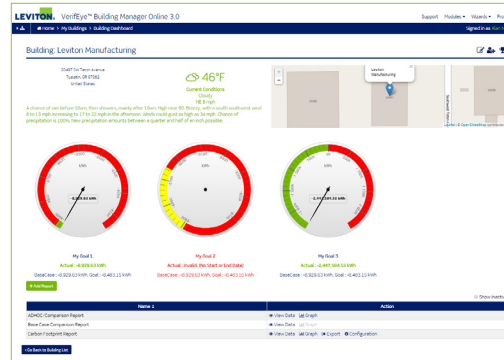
LEVITON. VerifEye™ Building Manager Online 3.0

Support Modules ▾ Wizards ▾ Pro

Home > My Buildings > Building Dashboard

Signed in as: Ken

Building: Leviton Manufacturing

20427 S4 Tenor Avenue
Tualatin, OR 97062
United States

46°F
Current Conditions
Cloudy
NE 3 mph

A chance of rain before 10am, then showers, mainly after 10am. High near 50. Breezy, with a south southwest wind 8 to 13 mph increasing to 17 to 22 mph in the afternoon. Winds could gust as high as 34 mph. Chance of precipitation is 100%. New precipitation amounts between a quarter and half of an inch possible.

Leviton Manufacturing

Leaflet | © OpenStreetMap contributors

-4,000.50 kWh

-2,135,391.30 kWh

My Goal 1
Actual: -4,039.03 kWh
BaseCase: -0,929.03 kWh, Goal: -0,403.15 kWh

My Goal 2
Actual: Invalid (No Start or End Date)
BaseCase: -0,929.03 kWh, Goal: -0,403.15 kWh

My Goal 3
Actual: -2,497,584.53 kWh
BaseCase: -0,929.03 kWh, Goal: -0,403.15 kWh

+ Add Report

Show Inactiv

| Name ↕ | Action |
|---|---|
| ADHOC Comparison Report | View Data Graph |
| Base Case Comparison Report | View Data Graph |
| Carbon Footprint Report | View Data Graph Export Configuration |

Go Back to Building List